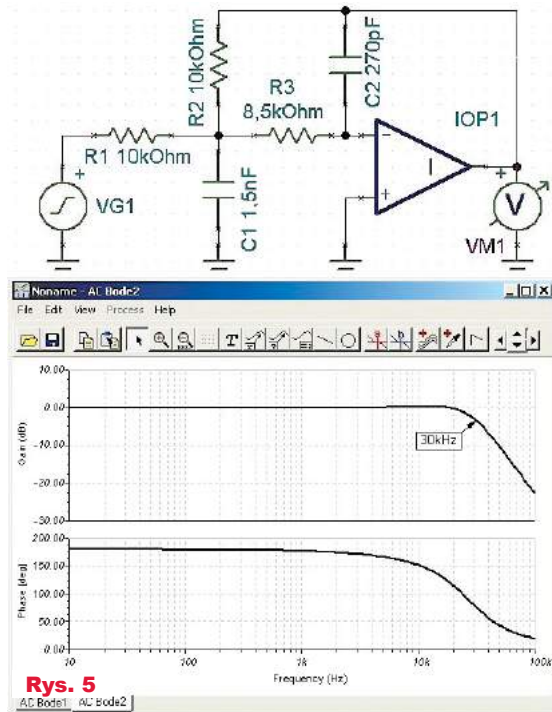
R2 10kOhm
C2 270pF
R3
8,5kOhm
IOP1
R1 10kOhm
+
VG1
C1 1,5nF
−
+
+
V
VM1

Noname - AC Bode2
_ □ X
File Edit View Process Help

10.00
0.00
-10.00
-20.00
-30.00
Gain (dB)
30kHz

200.00
150.00
100.00
50.00
0.00
Phase [deg]

10 100 1k 10k 100k
Frequency (Hz)

Rys. 5
AC Bode1 AC Bode2